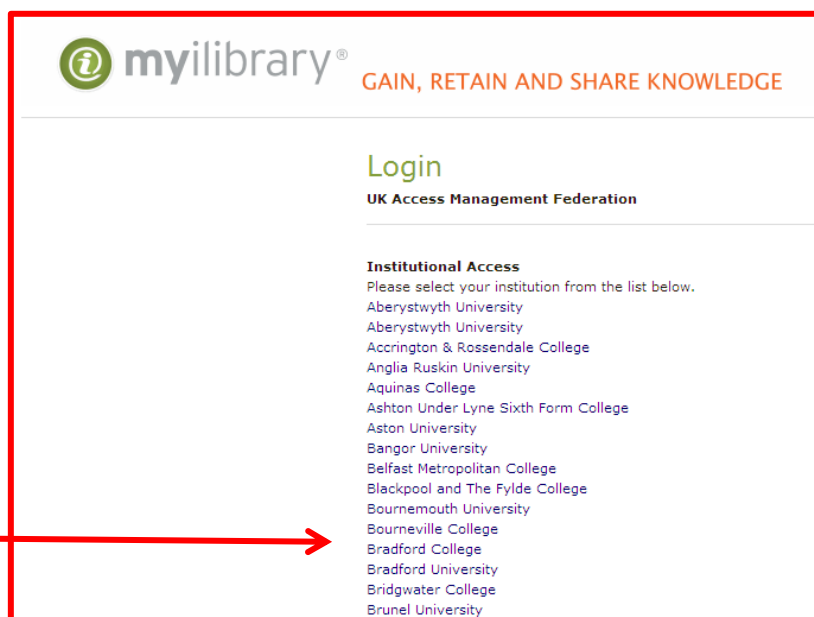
myilibrary®

GAIN, RETAIN AND SHARE KNOWLEDGE

Login

UK Access Management Federation

Institutional Access

Please select your institution from the list below.

Aberystwyth University
Aberystwyth University
Accrington & Rossendale College
Anglia Ruskin University
Aquinas College
Ashton Under Lyne Sixth Form College
Aston University
Bangor University
Belfast Metropolitan College
Blackpool and The Fylde College
Bournemouth University
Bourneville College
Bradford College
Bradford University
Bridgwater College
Brunel University